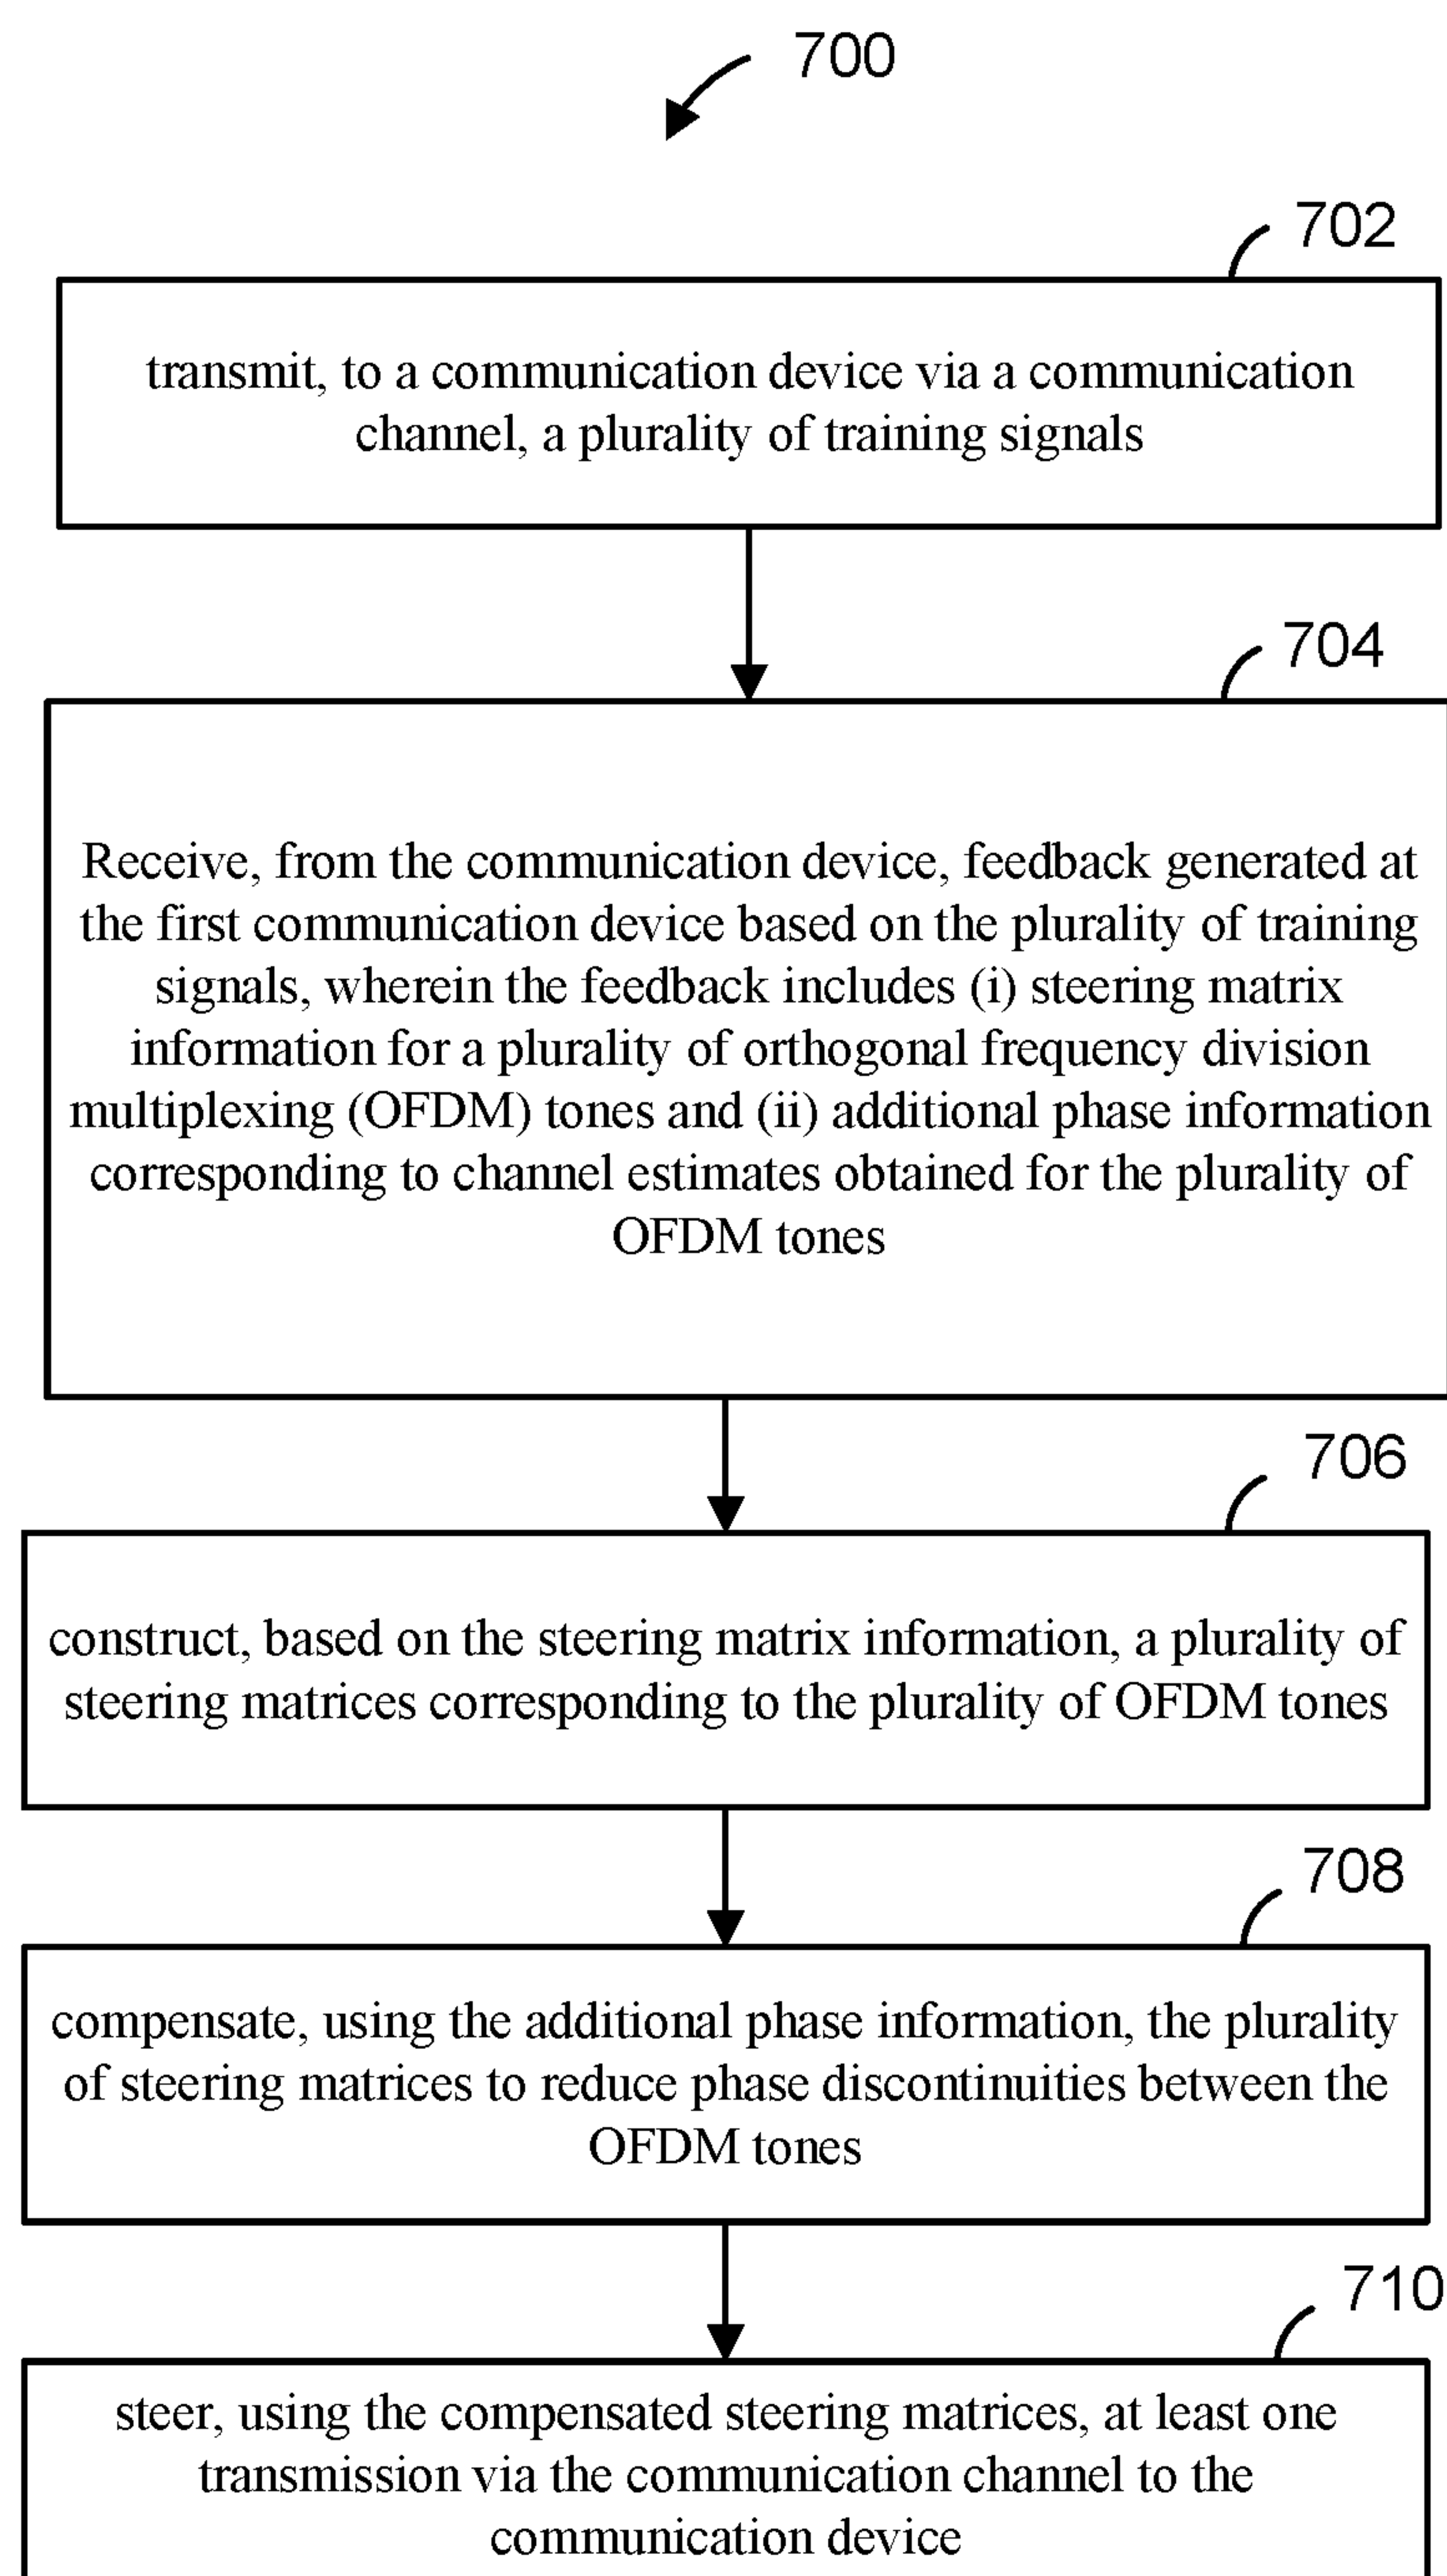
700

702

transmit, to a communication device via a communication channel, a plurality of training signals

704

Receive, from the communication device, feedback generated at the first communication device based on the plurality of training signals, wherein the feedback includes (i) steering matrix information for a plurality of orthogonal frequency division multiplexing (OFDM) tones and (ii) additional phase information corresponding to channel estimates obtained for the plurality of OFDM tones

706

construct, based on the steering matrix information, a plurality of steering matrices corresponding to the plurality of OFDM tones

708

compensate, using the additional phase information, the plurality of steering matrices to reduce phase discontinuities between the OFDM tones

710

steer, using the compensated steering matrices, at least one transmission via the communication channel to the communication device